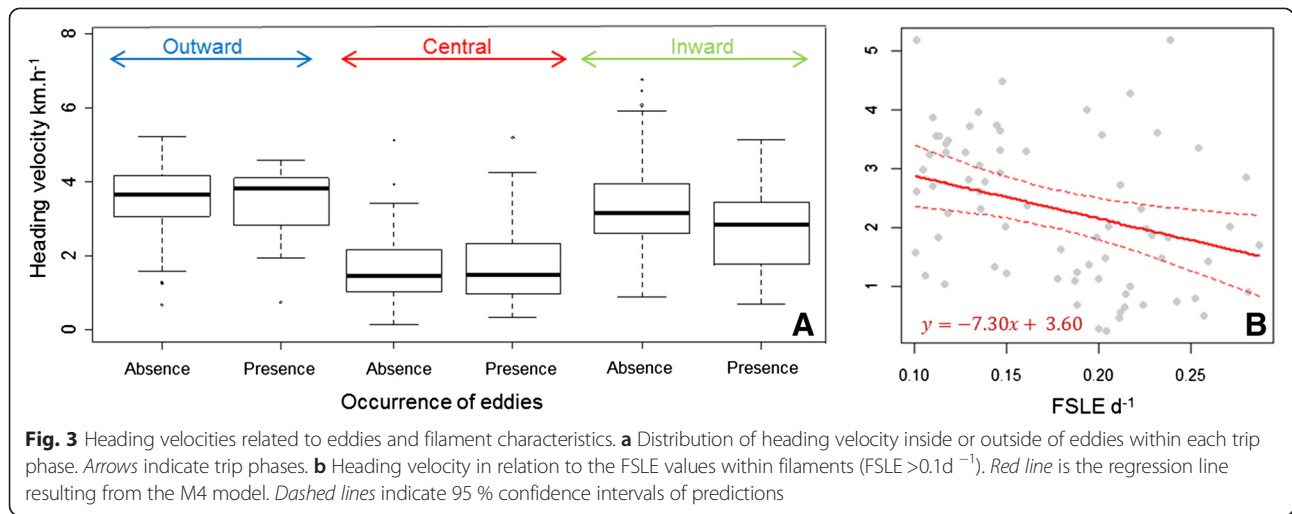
Outward

Central

Inward

Heading velocity km.h-1

8

6

4

2

0

Absence

Presence

Absence

Presence

Absence

Presence

Occurrence of eddies

A

5

4

3

2

1

$y = -7.30x + 3.60$

B

0.10

0.15

0.20

0.25

FSLE d-1

**Fig. 3** Heading velocities related to eddies and filament characteristics. **a** Distribution of heading velocity inside or outside of eddies within each trip phase. *Arrows* indicate trip phases. **b** Heading velocity in relation to the FSLE values within filaments (FSLE >0.1d $^{-1}$). *Red line* is the regression line resulting from the M4 model. *Dashed lines* indicate 95 % confidence intervals of predictions